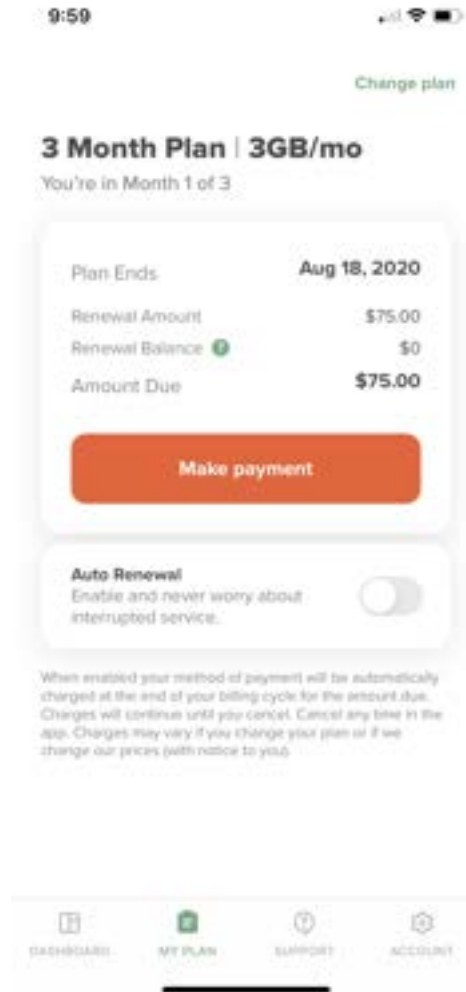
9:59

Change plan

3 Month Plan | 3GB/mo

You're in Month 1 of 3

| | |
|---|---|
| Plan Ends | Aug 18, 2020 |
| Renewal Amount | $75.00 |
| Renewal Balance | $0 |
| Amount Due | $75.00 |

Make payment

Auto Renewal
Enable and never worry about interrupted service.

When enabled your method of payment will be automatically charged at the end of your billing cycle for the amount due. Charges will continue until you cancel. Cancel any time in the app. Charges may vary if you change your plan or if we change our prices (with notice to you).

DASHBOARD MY PLAN SUPPORT ACCOUNT